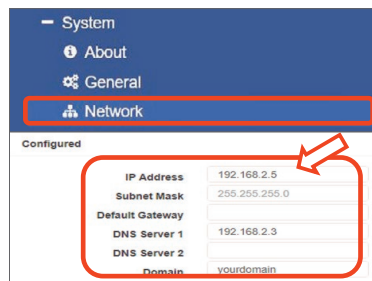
− System
About
General
Network

Configured

| | |
|---|---|
| IP Address | 192.168.2.5 |
| Subnet Mask | 255.255.255.0 |
| Default Gateway | |
| DNS Server 1 | 192.168.2.3 |
| DNS Server 2 | |
| Domain | yourdomain |